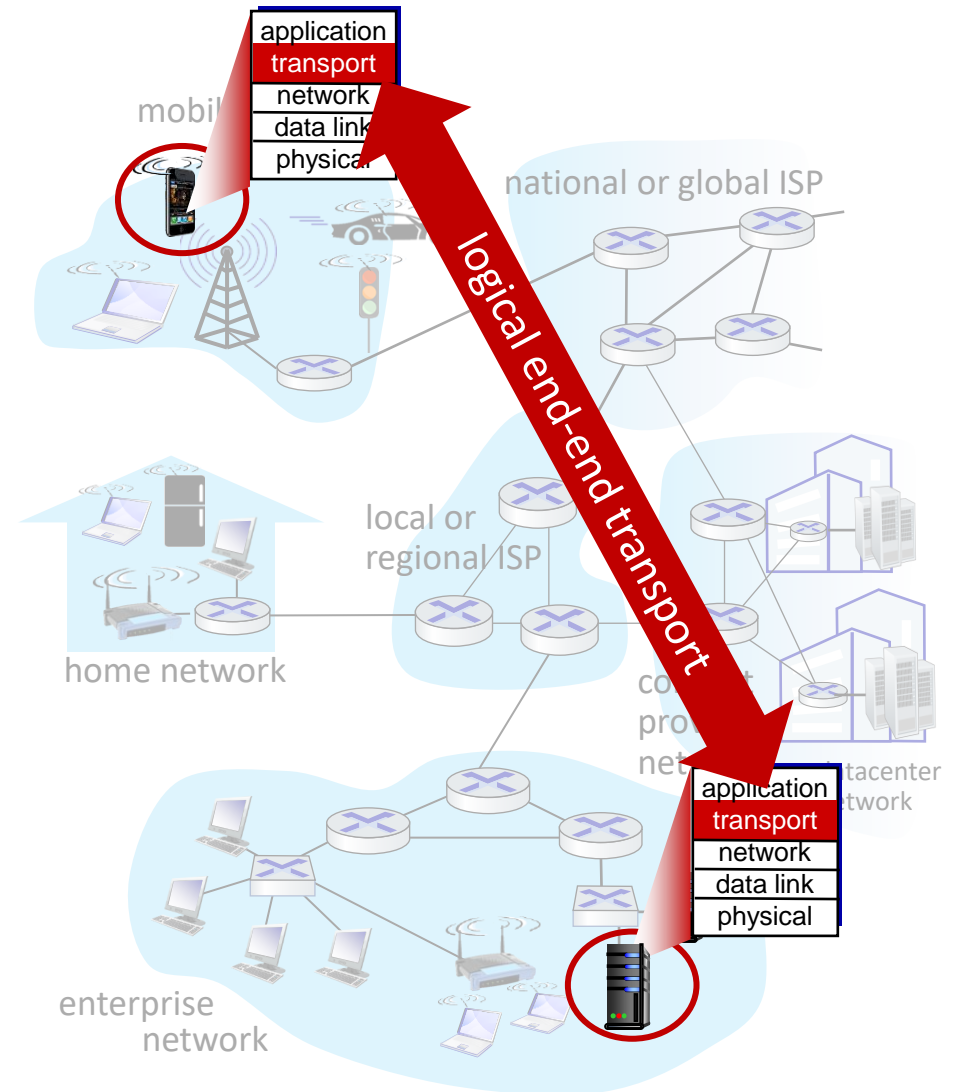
application
transport
network
data link
physical

mobil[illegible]

national or global ISP

logical end-end transport

local or regional ISP

home network

co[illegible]
pro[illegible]
ne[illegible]

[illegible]tacenter
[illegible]twork

application
transport
network
data link
physical

enterprise network